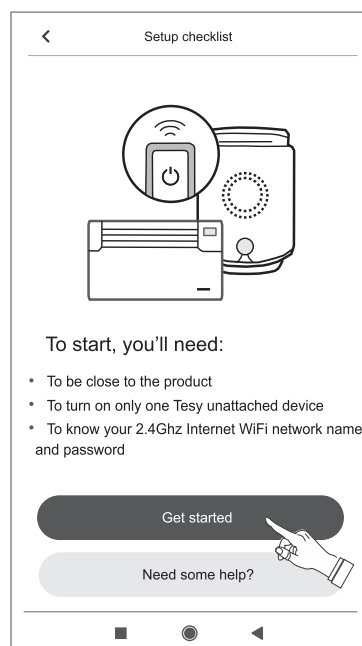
<

Setup checklist

To start, you'll need:

• To be close to the product
• To turn on only one Tesy unattached device
• To know your 2.4Ghz Internet WiFi network name and password

Get started

Need some help?